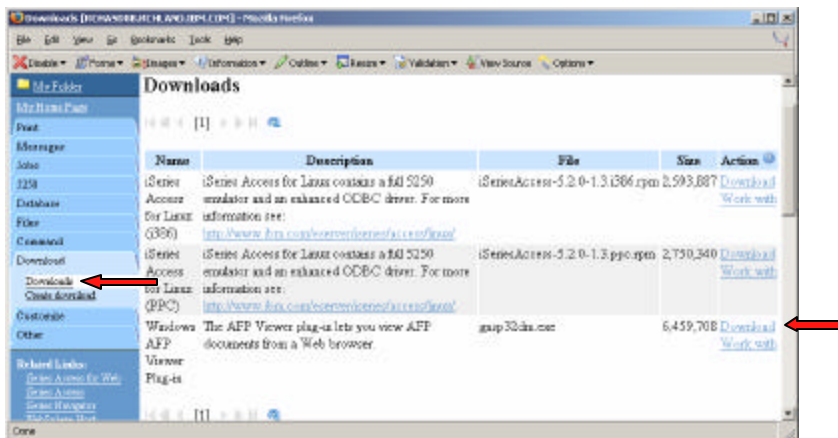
Downloads [RCHASDRB.RCHLAND.IBM.COM] - Mozilla Firefox

File Edit View Go Bookmarks Tools Help

Disable Forms Images Information Outline Resize Validation View Source Options

My Folder
My Home Page
Print
Messages
Jobs
5250
Database
Files
Command
Download
Downloads
Create download
Customize
Other

Related Links:
iSeries Access for Web
iSeries Access
iSeries Navigator
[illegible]

Downloads

[1]

| Name | Description | File | Size | Action |
|---|---|---|---|---|
| iSeries Access for Linux (i386) | iSeries Access for Linux contains a full 5250 emulator and an enhanced ODBC driver. For more information see: http://www.ibm.com/eserver/iseries/access/linux/ | iSeriesAccess-5.2.0-1.3.i386.rpm | 2,593,887 | Download Work with |
| iSeries Access for Linux (PPC) | iSeries Access for Linux contains a full 5250 emulator and an enhanced ODBC driver. For more information see: http://www.ibm.com/eserver/iseries/access/linux/ | iSeriesAccess-5.2.0-1.3.ppc.rpm | 2,750,340 | Download Work with |
| Windows AFP Viewer Plug-in | The AFP Viewer plug-in lets you view AFP documents from a Web browser. | gaup32dm.exe | 6,459,708 | Download Work with |

[1]

Done